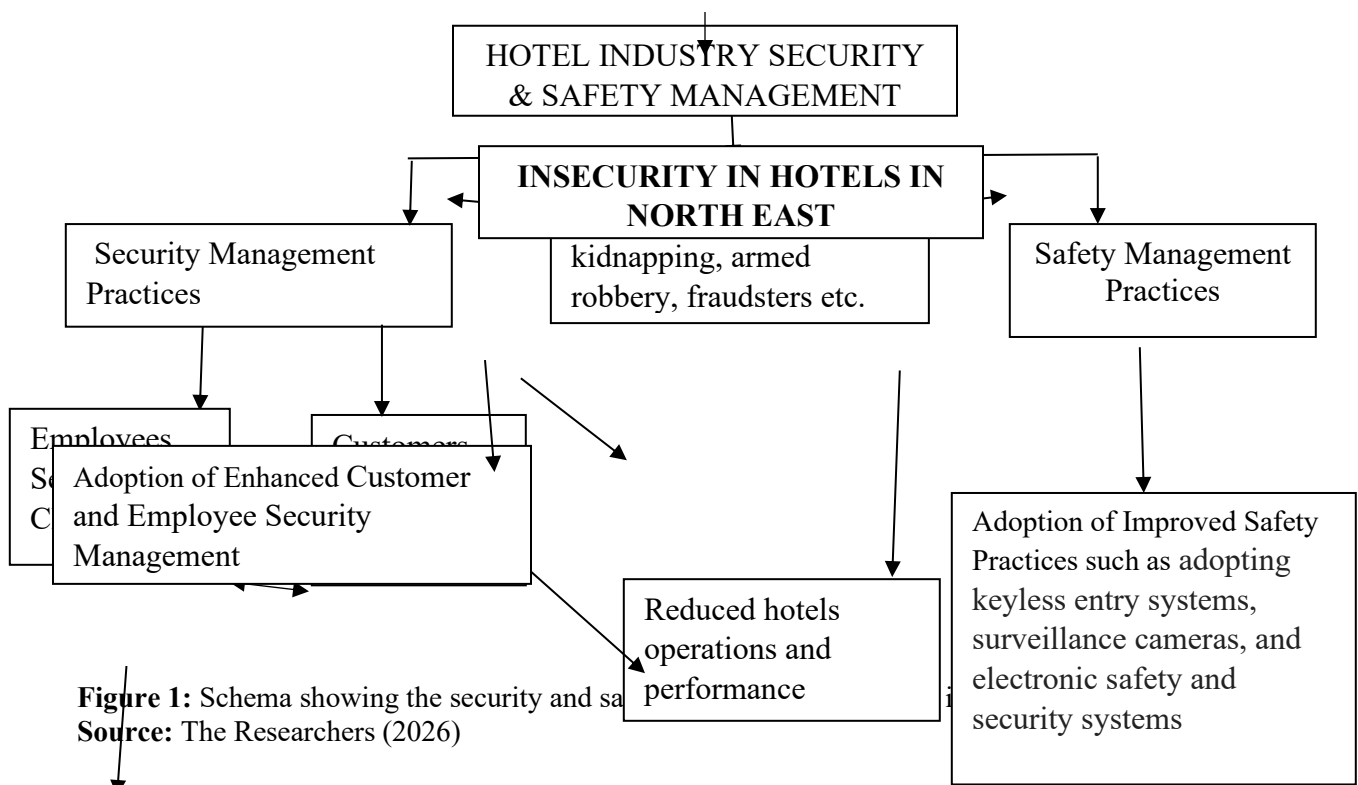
HOTEL INDUSTRY SECURITY & SAFETY MANAGEMENT

INSECURITY IN HOTELS IN NORTH EAST

kidnapping, armed robbery, fraudsters etc.

Security Management Practices

Safety Management Practices

Employees Se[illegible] C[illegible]

Customers

Adoption of Enhanced Customer and Employee Security Management

Adoption of Improved Safety Practices such as adopting keyless entry systems, surveillance cameras, and electronic safety and security systems

Reduced hotels operations and performance

**Figure 1:** Schema showing the security and sa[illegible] i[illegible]
**Source:** The Researchers (2026)